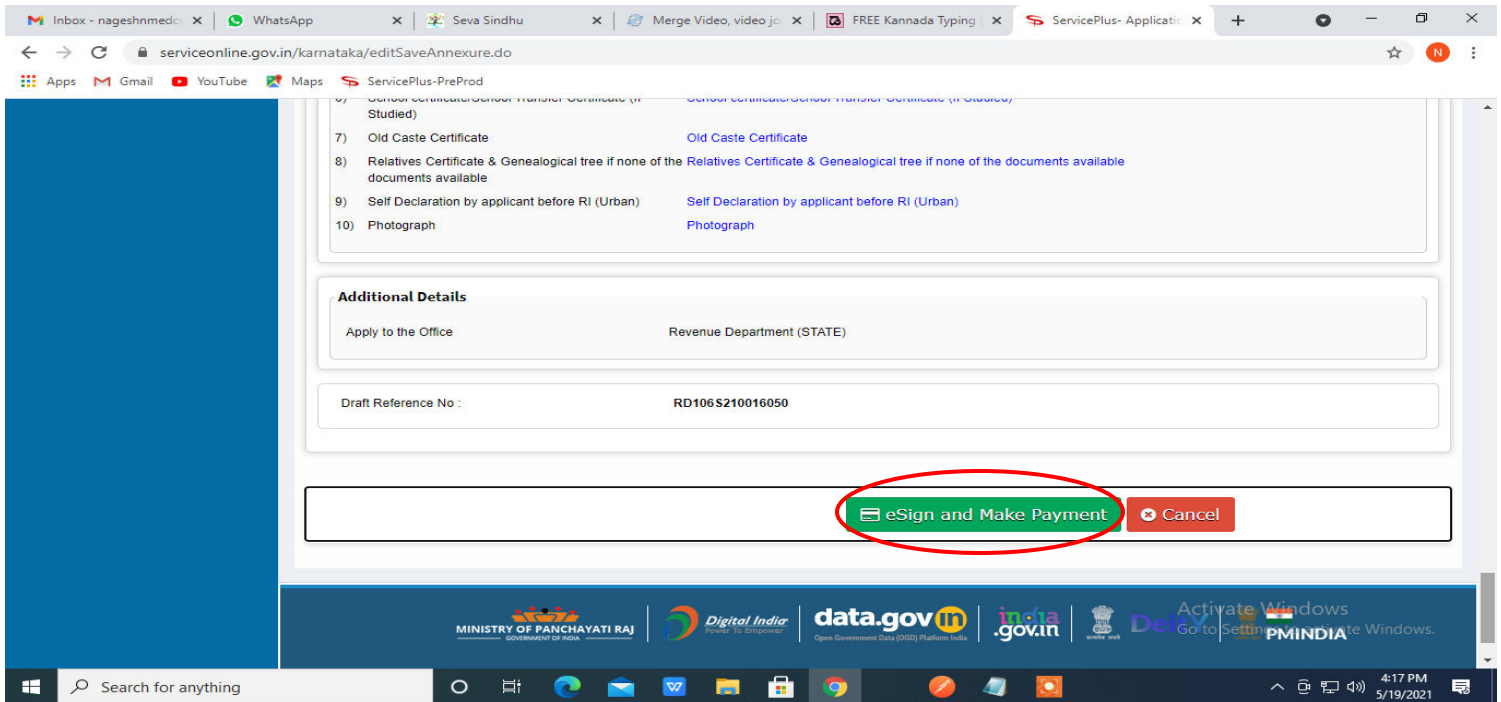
Inbox - nageshnmedc ×
WhatsApp ×
Seva Sindhu ×
Merge Video, video jo ×
FREE Kannada Typing ×
ServicePlus- Applicatio ×
+

serviceonline.gov.in/karnataka/editSaveAnnexure.do

Apps Gmail YouTube Maps ServicePlus-PreProd

6) School certificate/School Transfer Certificate (if Studied) School certificate/School Transfer Certificate (if Studied)
7) Old Caste Certificate Old Caste Certificate
8) Relatives Certificate & Genealogical tree if none of the documents available Relatives Certificate & Genealogical tree if none of the documents available
9) Self Declaration by applicant before RI (Urban) Self Declaration by applicant before RI (Urban)
10) Photograph Photograph

Additional Details

Apply to the Office Revenue Department (STATE)

Draft Reference No : RD106S210016050

eSign and Make Payment
Cancel

MINISTRY OF PANCHAYATI RAJ GOVERNMENT OF INDIA
Digital India Power To Empower
data.gov.in Open Government Data (OGD) Platform India
india.gov.in
PMINDIA

Activate Windows
Go to Settings to activate Windows.

Search for anything

4:17 PM
5/19/2021